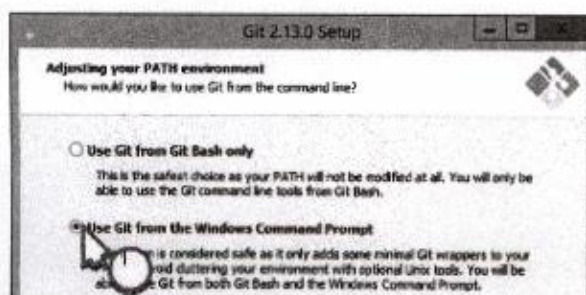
Git 2.13.0 Setup

Adjusting your PATH environment
How would you like to use Git from the command line?

Use Git from Git Bash only

This is the safest choice as your PATH will not be modified at all. You will only be able to use the Git command line tools from Git Bash.

Use Git from the Windows Command Prompt

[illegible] is considered safe as it only adds some minimal Git wrappers to your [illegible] cluttering your environment with optional Unix tools. You will be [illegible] Git from both Git Bash and the Windows Command Prompt.